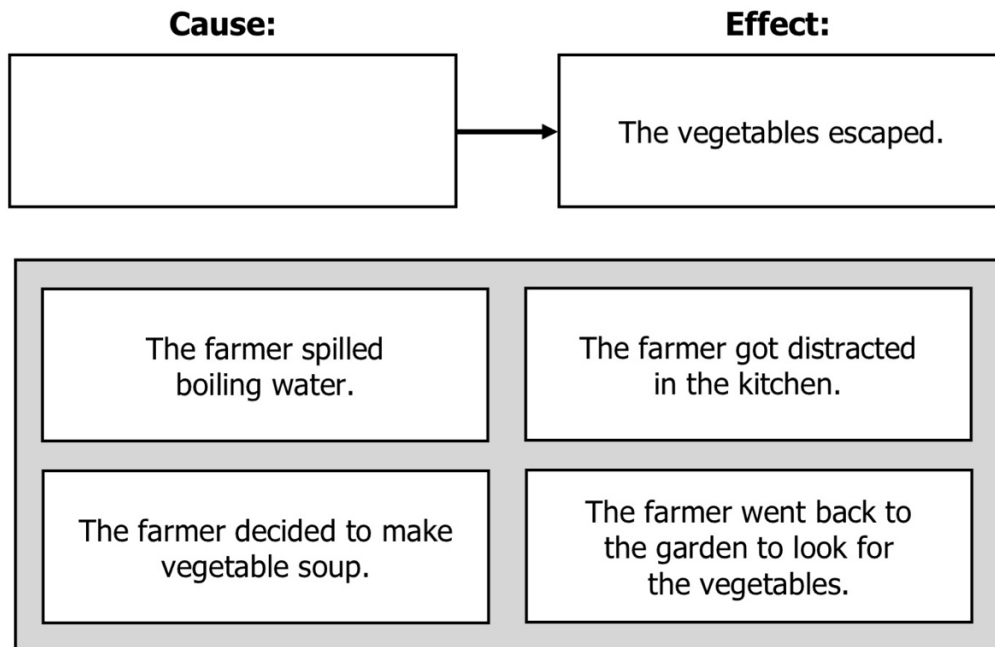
Cause:

Effect:

The vegetables escaped.

The farmer spilled boiling water.

The farmer got distracted in the kitchen.

The farmer decided to make vegetable soup.

The farmer went back to the garden to look for the vegetables.